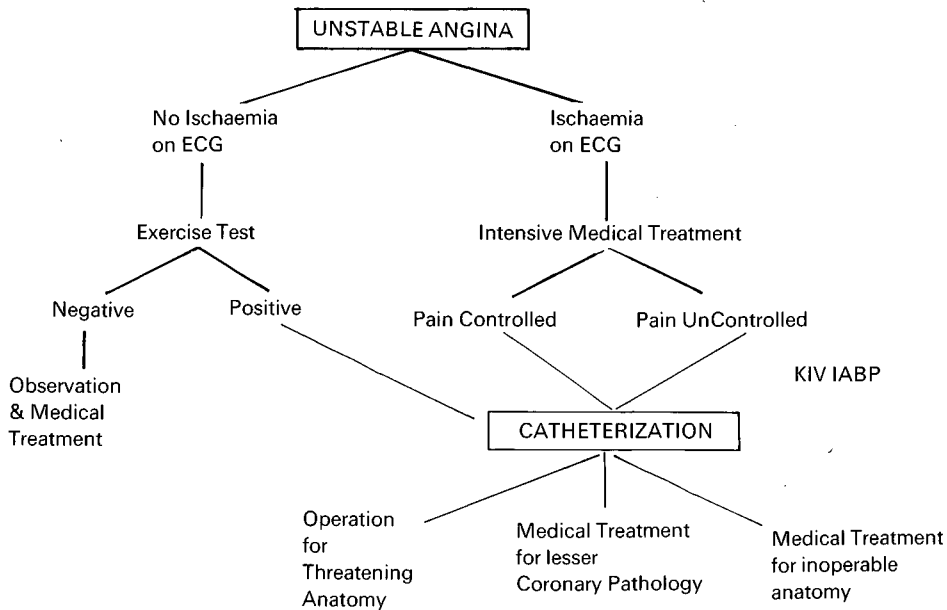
UNSTABLE ANGINA

No Ischaemia on ECG

Ischaemia on ECG

Exercise Test

Intensive Medical Treatment

Negative

Positive

Pain Controlled

Pain UnControlled

Observation & Medical Treatment

KIV IABP

CATHETERIZATION

Operation for Threatening Anatomy

Medical Treatment for lesser Coronary Pathology

Medical Treatment for inoperable anatomy